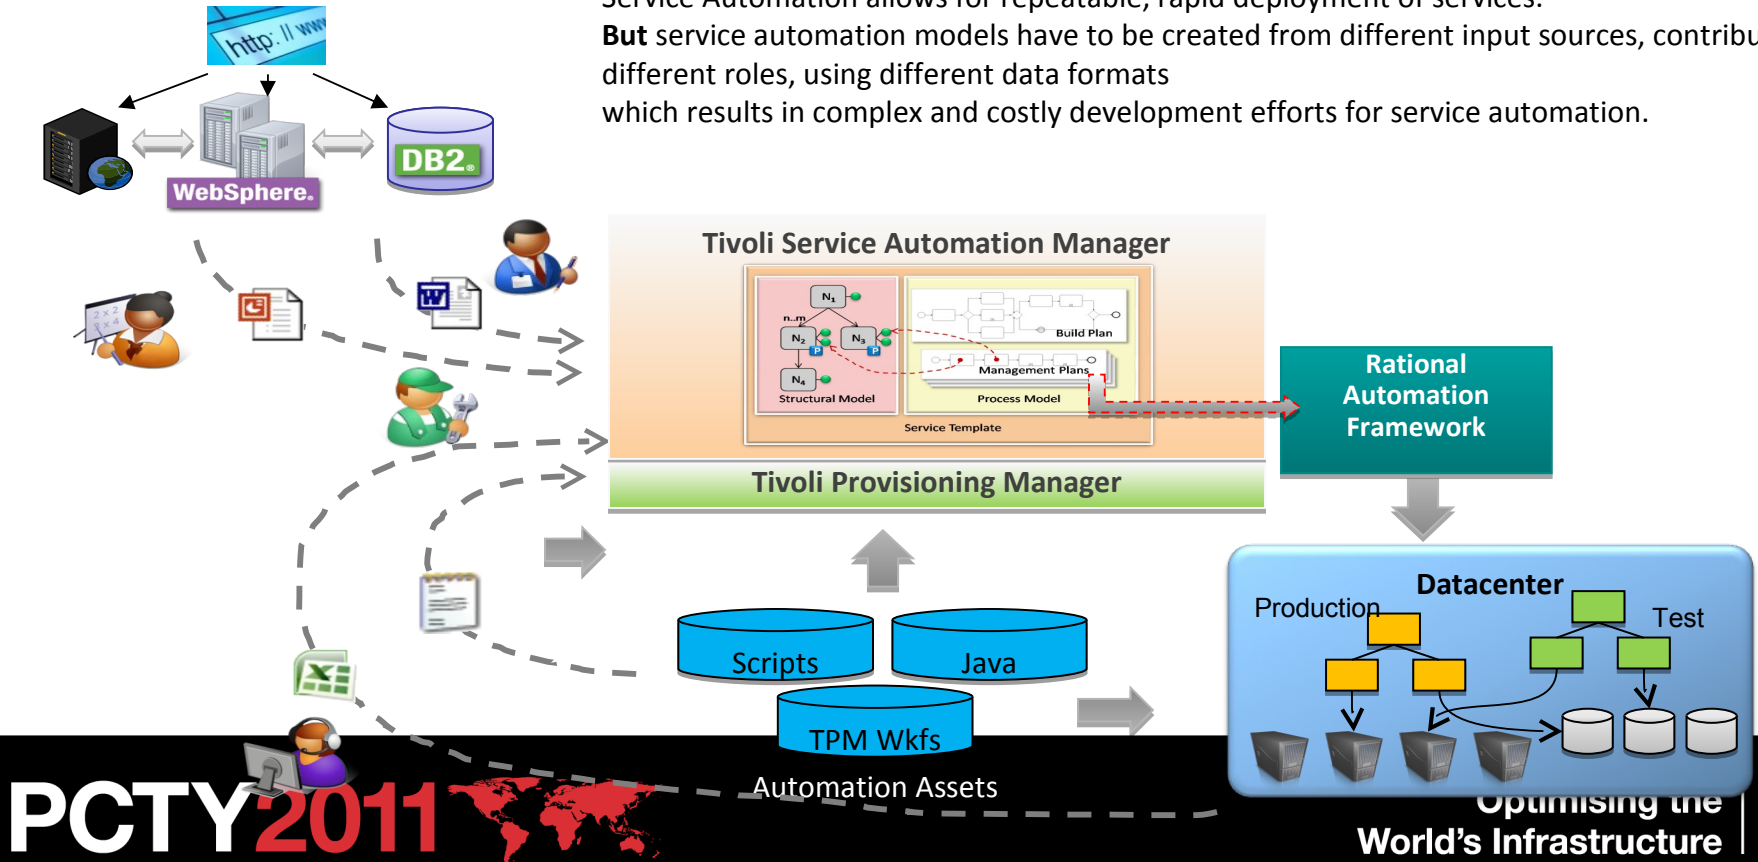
http://www

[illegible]

**But** service automation models have to be created from different input sources, contribu

different roles, using different data formats

which results in complex and costly development efforts for service automation.

WebSphere.

DB2.

Tivoli Service Automation Manager

$N_1$

n..m

$N_2$

$N_3$

P

P

$N_4$

Structural Model

Build Plan

Management Plans

Process Model

Service Template

Tivoli Provisioning Manager

Rational Automation Framework

Datacenter

Production

Test

Scripts

Java

TPM Wkfs

Automation Assets

PCTY2011

Optimising the

World's Infrastructure